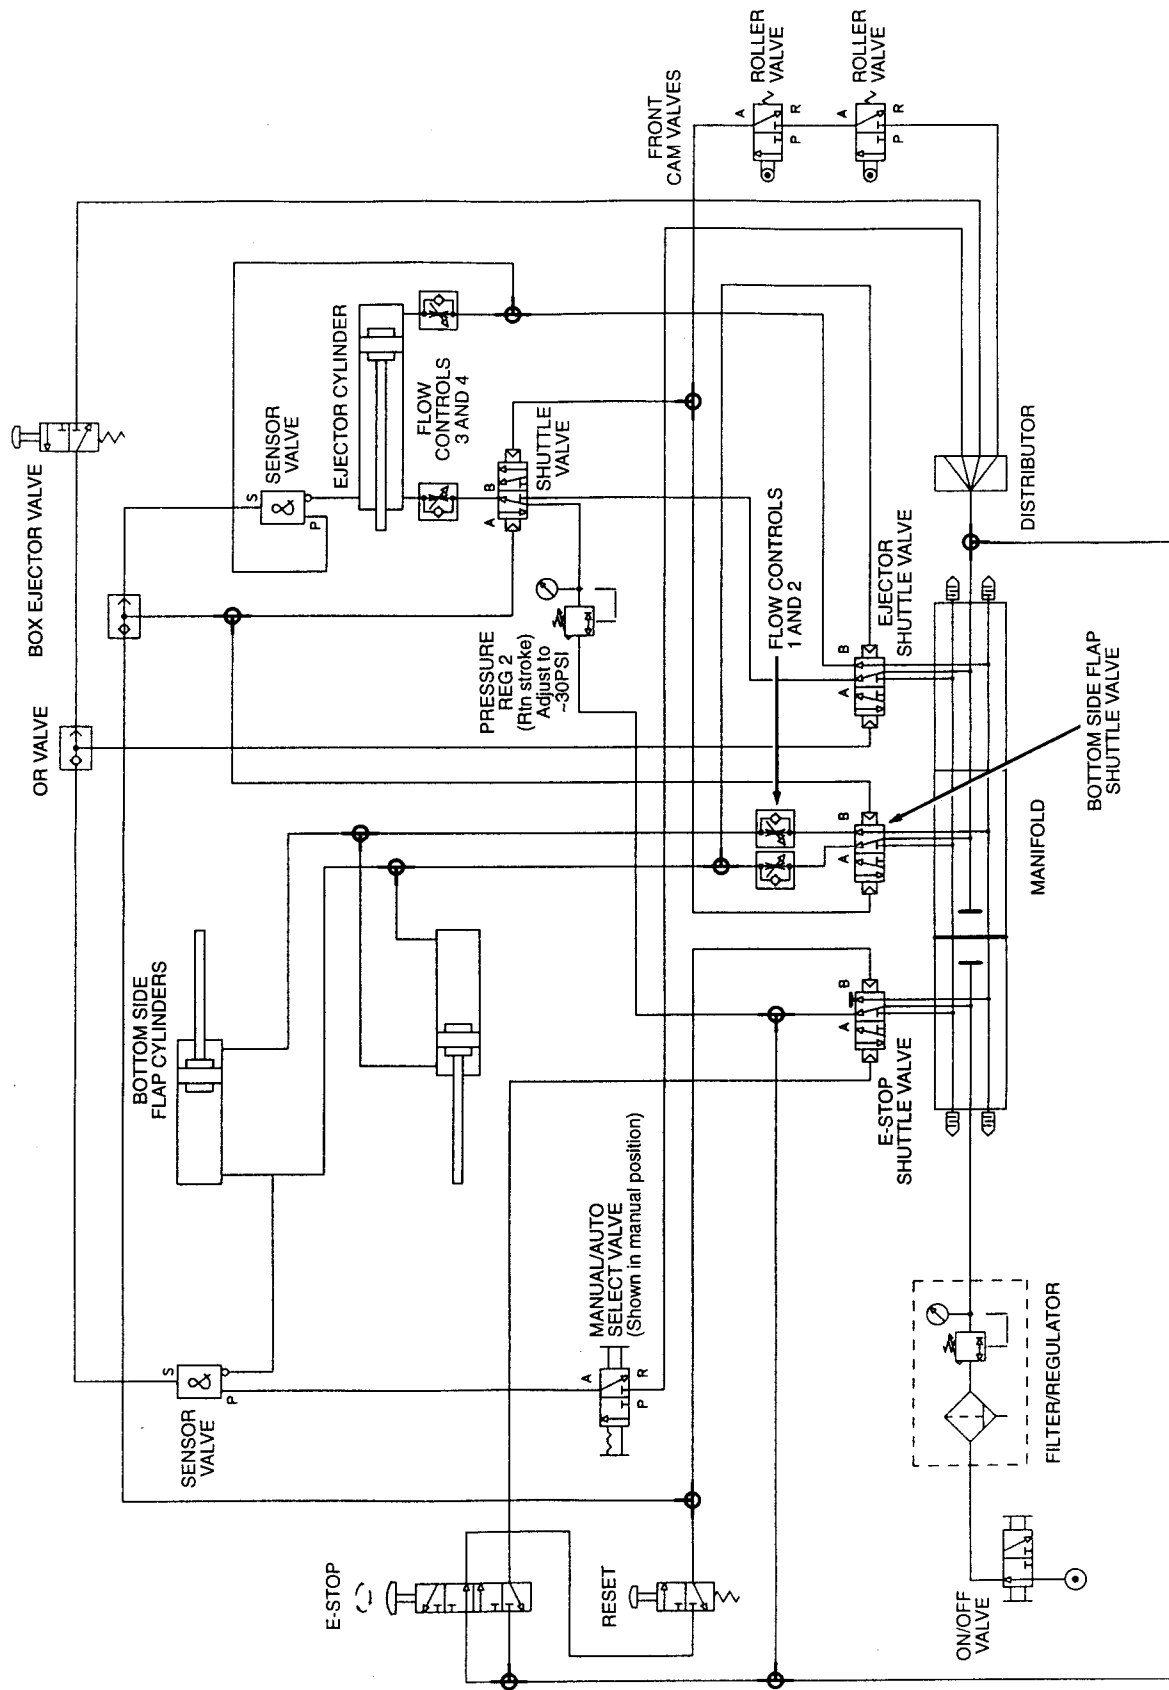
ROLLER VALVE
ROLLER VALVE
A
R
P
A
R
P
FRONT CAM VALVES
BOX EJECTOR VALVE
SENSOR VALVE
S
P
EJECTOR CYLINDER
FLOW CONTROLS 3 AND 4
SHUTTLE VALVE
A
B
DISTRIBUTOR
FLOW CONTROLS 1 AND 2
EJECTOR SHUTTLE VALVE
PRESSURE REG 2 (Rtn stroke) Adjust to ~30PSI
A
B
OR VALVE
BOTTOM SIDE FLAP SHUTTLE VALVE
A
B
MANIFOLD
BOTTOM SIDE FLAP CYLINDERS
A
B
E-STOP SHUTTLE VALVE
MANUAL/AUTO SELECT VALVE (Shown in manual position)
A
R
P
S
P
SENSOR VALVE
FILTER/REGULATOR
E-STOP
RESET
ON/OFF VALVE